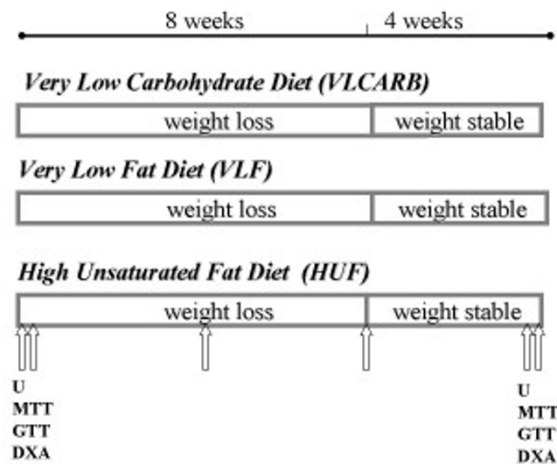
8 weeks 4 weeks

Very Low Carbohydrate Diet (VLCARB)

weight loss | weight stable

Very Low Fat Diet (VLF)

weight loss | weight stable

High Unsaturated Fat Diet (HUF)

weight loss | weight stable

U
MTT
GTT
DXA

U
MTT
GTT
DXA